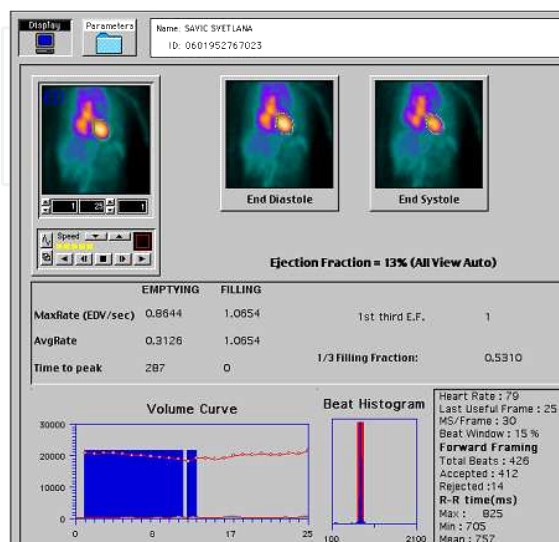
Display

Parameters

Name: SAVIC SVETLANA
ID: 0601952767023

1 25 1

Speed

End Diastole

End Systole

Ejection Fraction = 13% (All View Auto)

| | EMPTYING | FILLING | | |
|---|---|---|---|---|
| MaxRate (EDV/sec) | 0.8644 | 1.0654 | 1st third E.F. | 1 |
| AvgRate | 0.3126 | 1.0654 | 1/3 Filling Fraction: | 0.5310 |
| Time to peak | 287 | 0 | | |

Volume Curve

30000
20000
10000
0

0 8 17 25

Beat Histogram

100 2100

Heart Rate : 79
Last Useful Frame : 25
MS/Frame : 30
Beat Window : 15 %
Forward Framing
Total Beats : 426
Accepted : 412
Rejected : 14
R-R time(ms)
Max : 825
Min : 705
Mean : 757